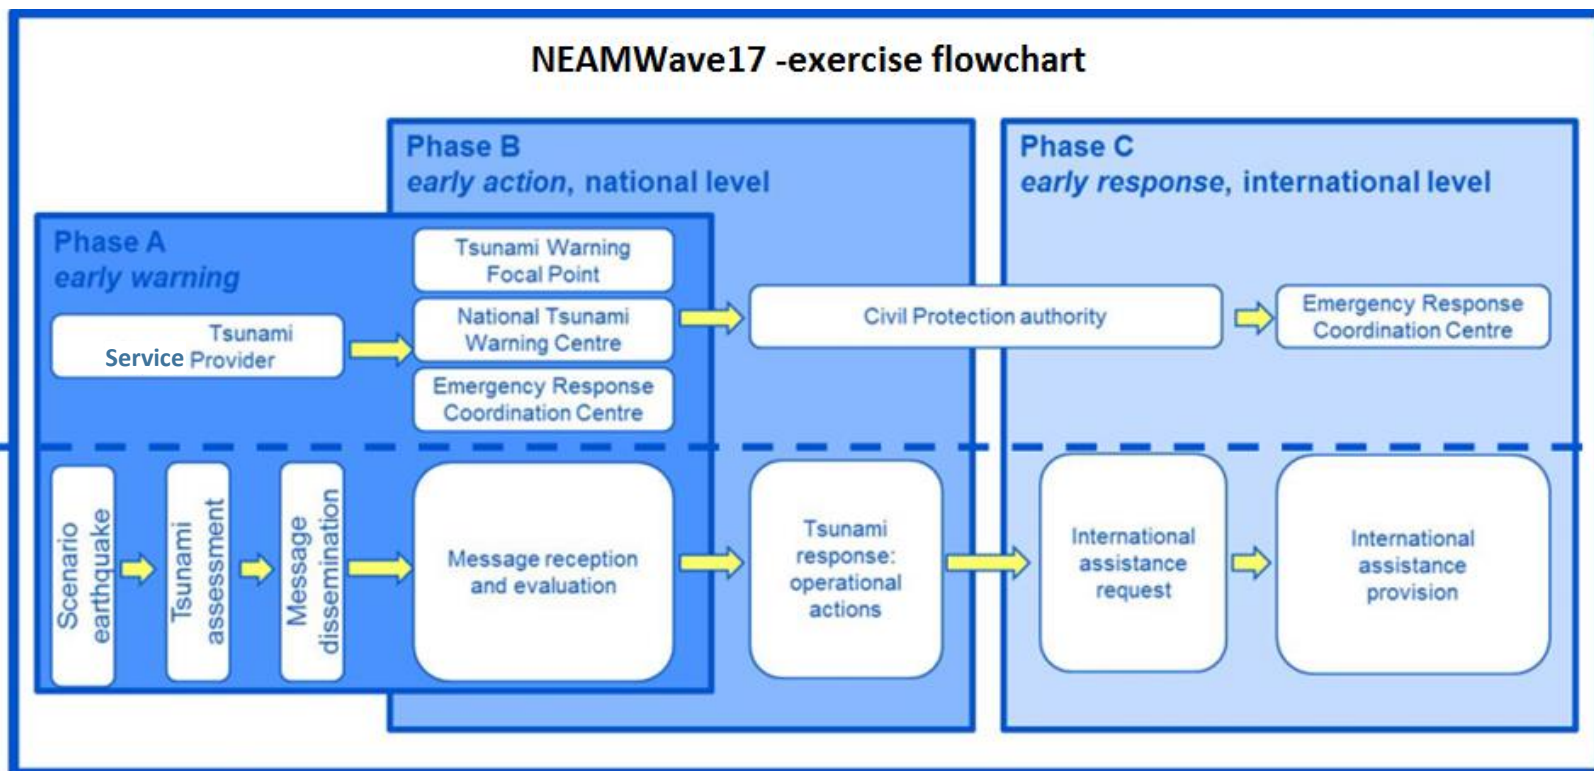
NEAMWave17 -exercise flowchart

Phase B
early action, national level

Phase C
early response, international level

Phase A
early warning

Tsunami Service Provider

Tsunami Warning Focal Point

National Tsunami Warning Centre

Emergency Response Coordination Centre

Civil Protection authority

Emergency Response Coordination Centre

Scenario earthquake

Tsunami assessment

Message dissemination

Message reception and evaluation

Tsunami response: operational actions

International assistance request

International assistance provision